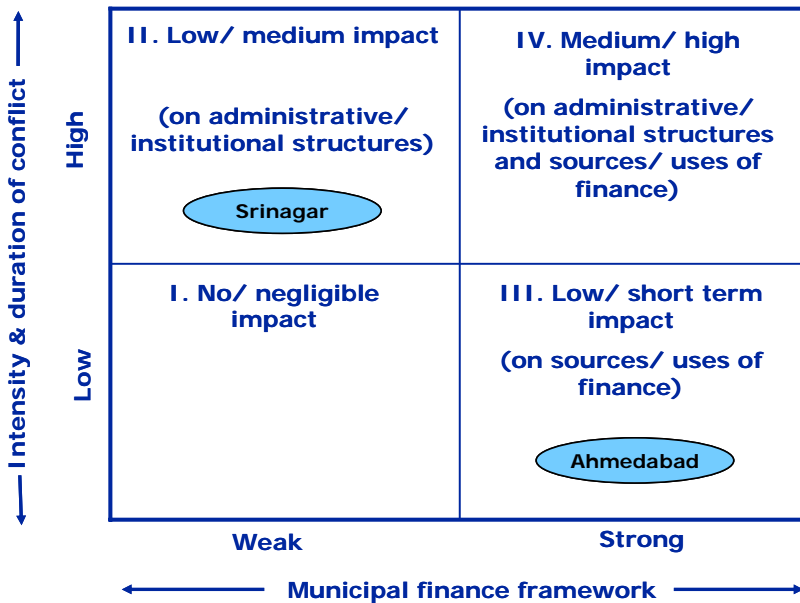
Intensity & duration of conflict

High

Low

II. Low/ medium impact

(on administrative/ institutional structures)

Srinagar

IV. Medium/ high impact

(on administrative/ institutional structures and sources/ uses of finance)

I. No/ negligible impact

III. Low/ short term impact

(on sources/ uses of finance)

Ahmedabad

Weak

Strong

Municipal finance framework